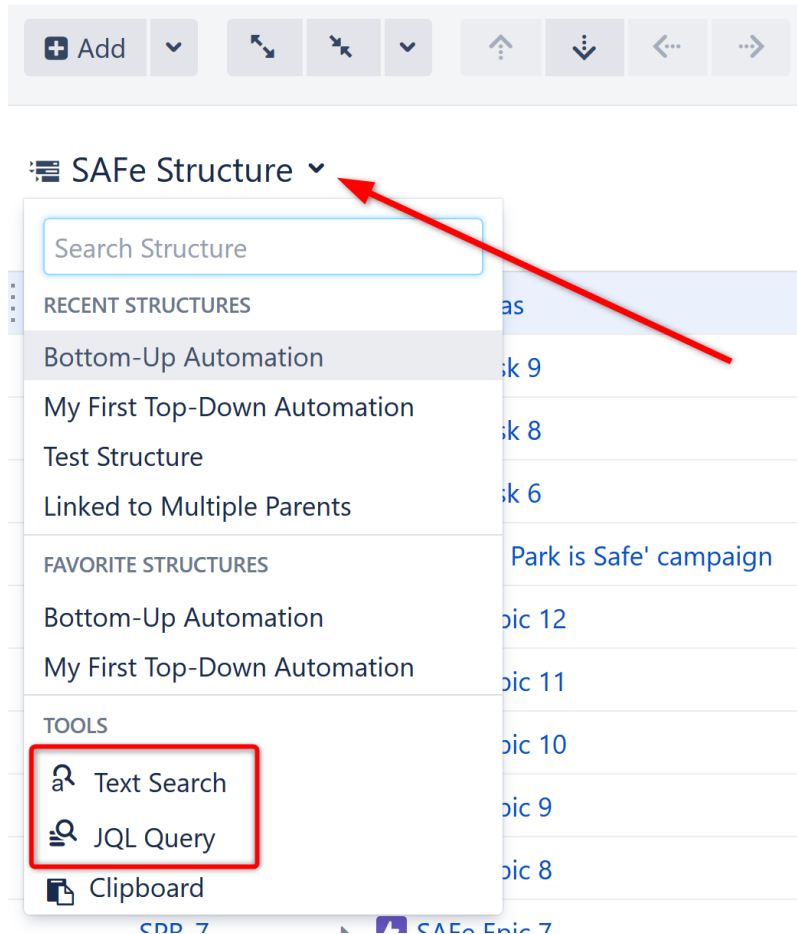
Add

SAFe Structure

Search Structure

RECENT STRUCTURES

Bottom-Up Automation

My First Top-Down Automation

Test Structure

Linked to Multiple Parents

FAVORITE STRUCTURES

Bottom-Up Automation

My First Top-Down Automation

TOOLS

Text Search

JQL Query

Clipboard

as

sk 9

sk 8

sk 6

Park is Safe' campaign

pic 12

pic 11

pic 10

pic 9

pic 8

SPP-7 SAFe Epic 7